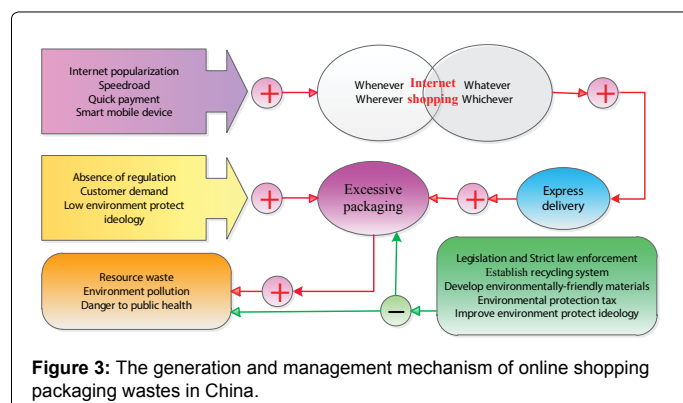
Internet popularization
Speedroad
Quick payment
Smart mobile device

+

Whenever
Wherever

Internet
shopping

Whatever
Whichever

+

Absence of regulation
Customer demand
Low environment protect ideology

+

Excessive packaging

+

Express delivery

Resource waste
Environment pollution
Danger to public health

+

−

Legislation and Strict law enforcement
Establish recycling system
Develop environmentally-friendly materials
Environmental protection tax
Improve environment protect ideology

**Figure 3:** The generation and management mechanism of online shopping packaging wastes in China.